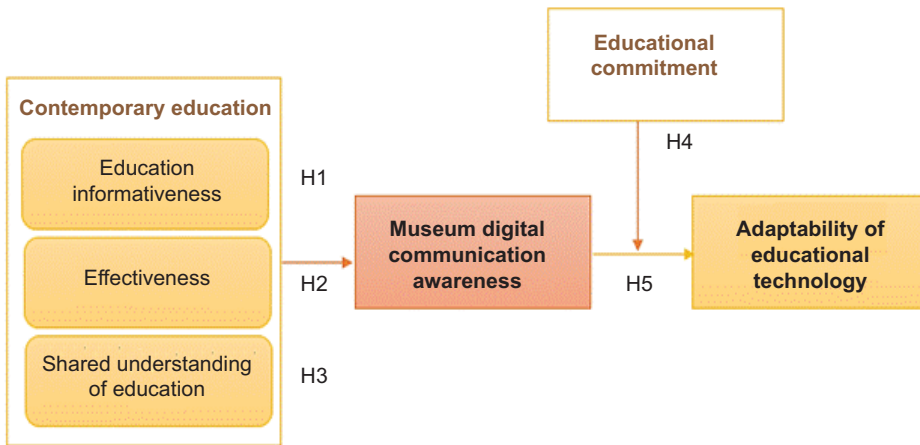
Educational commitment

Contemporary education

Education informativeness

Effectiveness

Shared understanding of education

H1

H2

H3

H4

Museum digital communication awareness

H5

Adaptability of educational technology